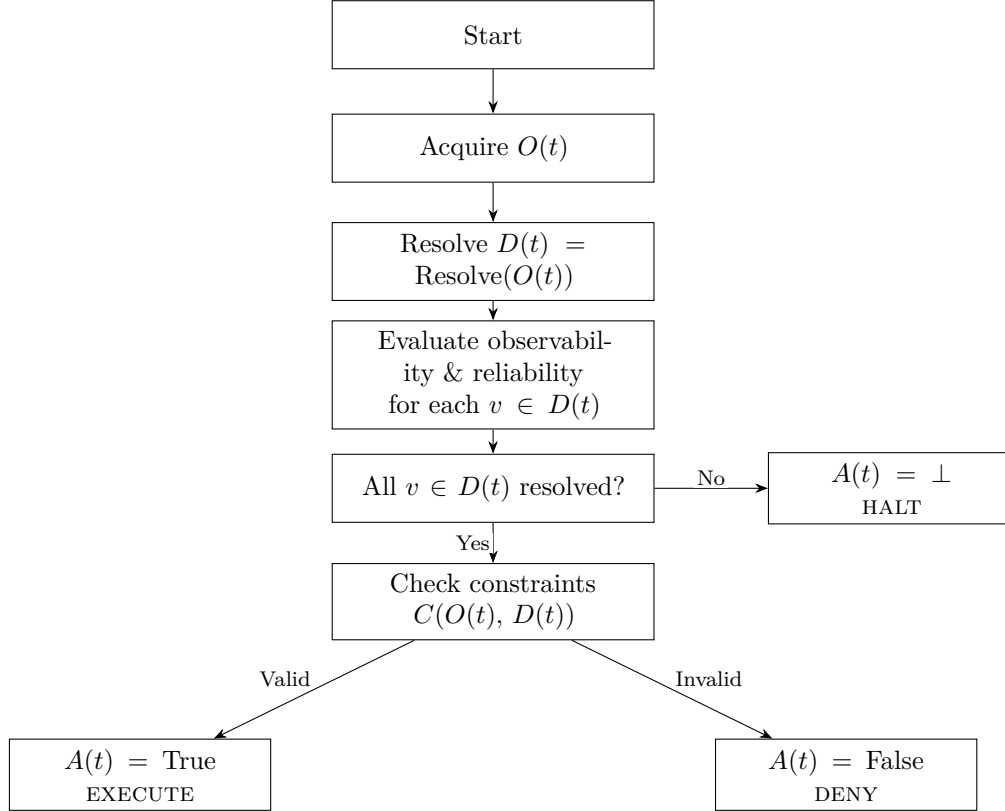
Start

Acquire $O(t)$

Resolve $D(t) = \text{Resolve}(O(t))$

Evaluate observability & reliability for each $v \in D(t)$

All $v \in D(t)$ resolved?

No

$A(t) = \bot$
HALT

Yes

Check constraints $C(O(t), D(t))$

Valid

Invalid

$A(t) = \text{True}$
EXECUTE

$A(t) = \text{False}$
DENY